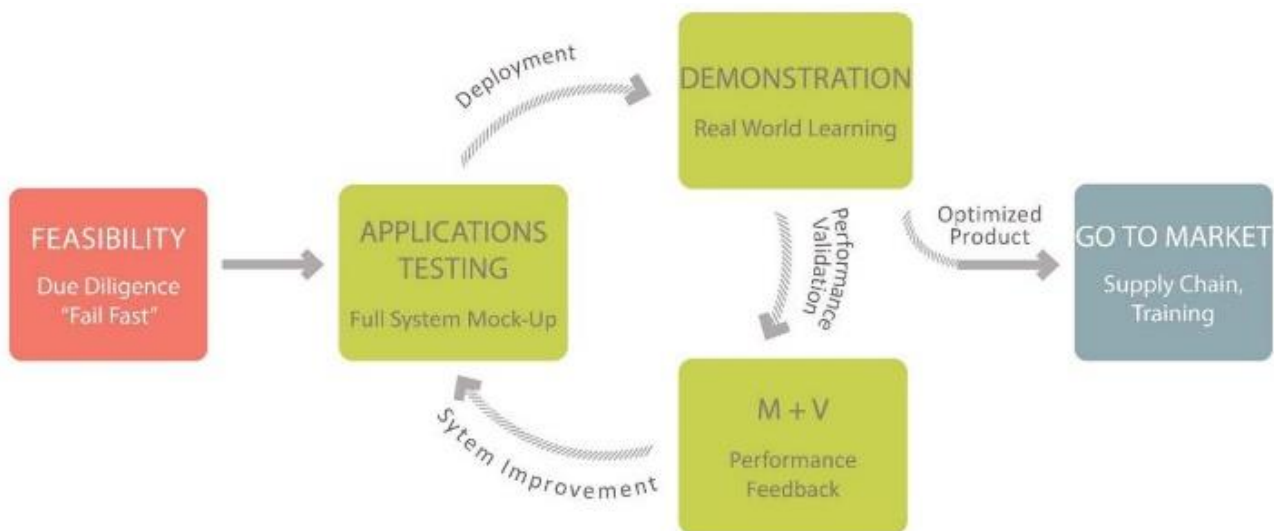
FEASIBILITY

Due Diligence
"Fail Fast"

APPLICATIONS TESTING

Full System Mock-Up

Deployment

DEMONSTRATION

Real World Learning

Performance Validation

Optimized Product

GO TO MARKET

Supply Chain, Training

M + V

Performance Feedback

Sytem Improvement